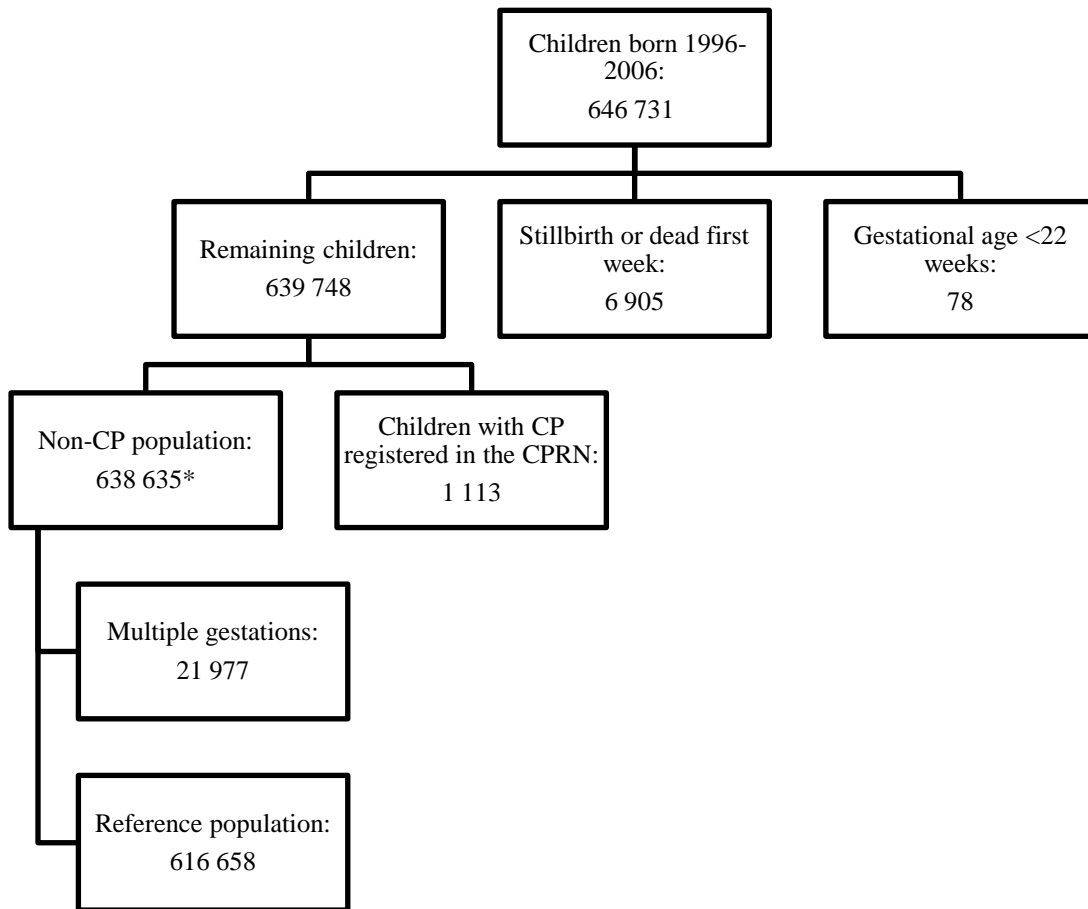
Children born 1996-2006:
646 731

Remaining children:
639 748

Stillbirth or dead first week:
6 905

Gestational age <22 weeks:
78

Non-CP population:
638 635*

Children with CP registered in the CPRN:
1 113

Multiple gestations:
21 977

Reference population:
616 658